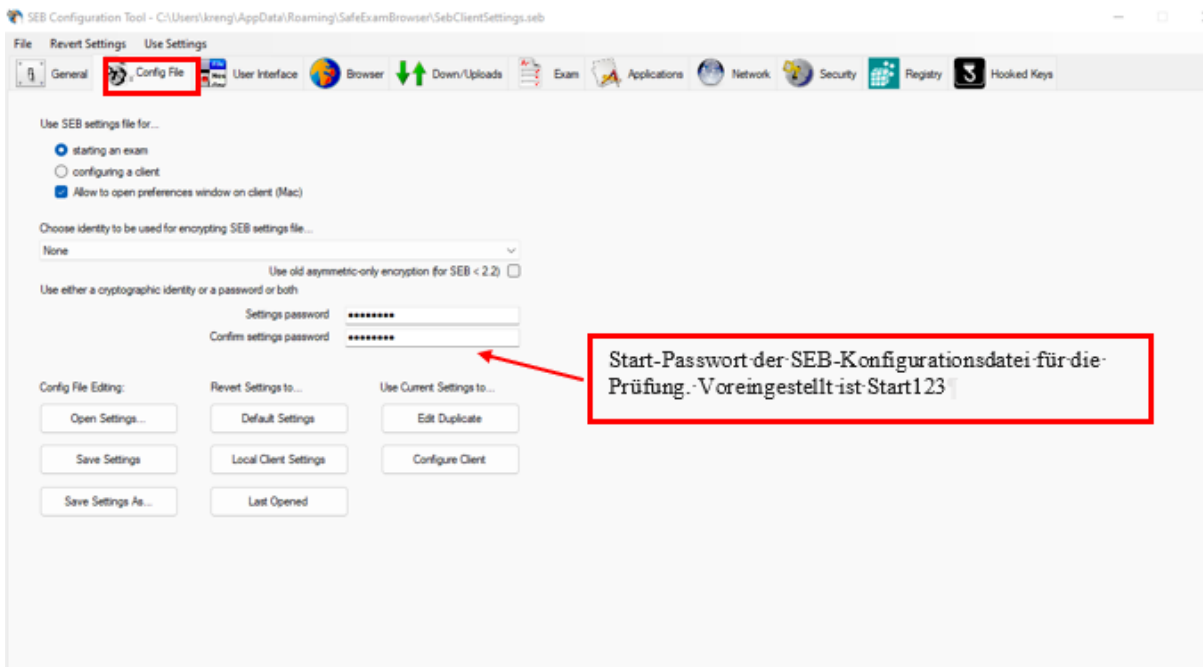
SEB Configuration Tool - C:\Users\kreng\AppData\Roaming\SafeExamBrowser\SebClientSettings.seb

File Revert Settings Use Settings

General Config File User Interface Browser Down/Uploads Exam Applications Network Security Registry Hooked Keys

Use SEB settings file for...

starting an exam

configuring a client

Allow to open preferences window on client (Mac)

Choose identity to be used for encrypting SEB settings file...

None

Use old asymmetric-only encryption (for SEB < 2.2)

Use either a cryptographic identity or a password or both

Settings password •••••••••

Confirm settings password •••••••••

Start-Passwort der SEB-Konfigurationsdatei für die Prüfung. Voreingestellt ist Start123

Config File Editing:

Revert Settings to...

Use Current Settings to...

Open Settings...

Default Settings

Edit Duplicate

Save Settings

Local Client Settings

Configure Client

Save Settings As...

Last Opened